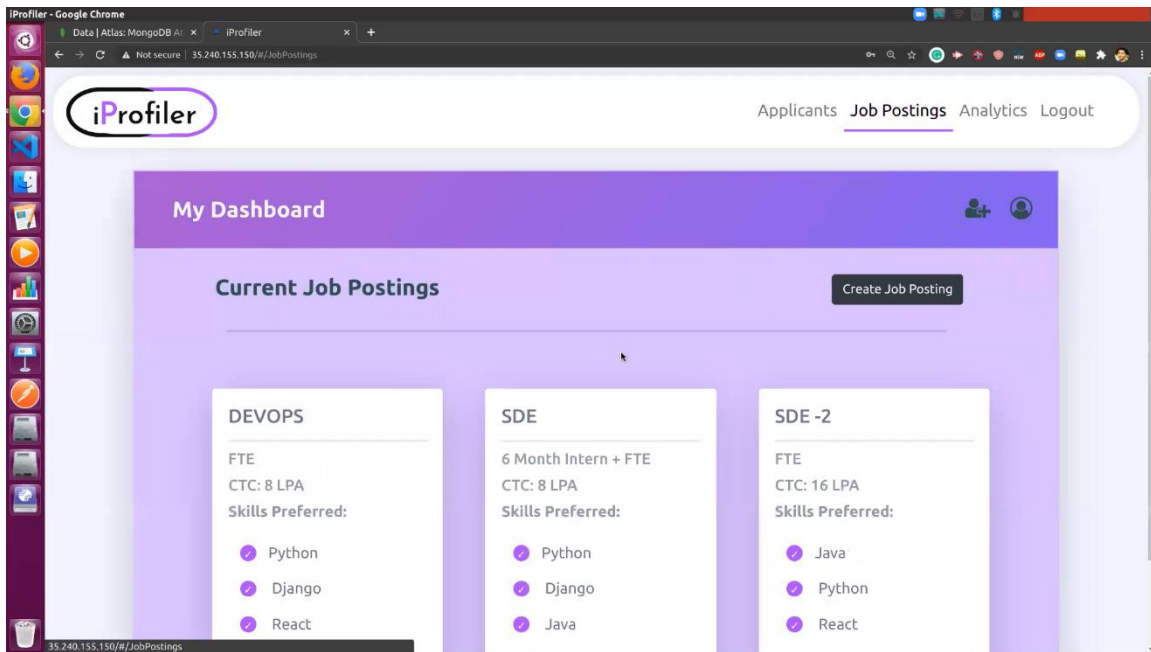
iProfiler - Google Chrome

Data | Atlas: MongoDB At ×

iProfiler ×

Not secure | 35.240.155.150/#/JobPostings

iProfiler

Applicants Job Postings Analytics Logout

My Dashboard

Current Job Postings

Create Job Posting

DEVOPS

FTE

CTC: 8 LPA

Skills Preferred:

Python

Django

React

SDE

6 Month Intern + FTE

CTC: 8 LPA

Skills Preferred:

Python

Django

Java

SDE -2

FTE

CTC: 16 LPA

Skills Preferred:

Java

Python

React

35.240.155.150/#/JobPostings